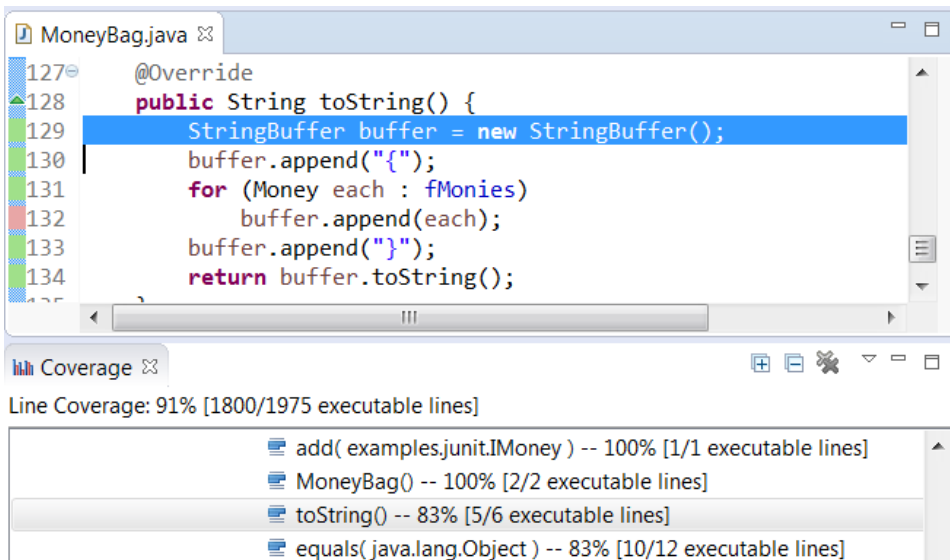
MoneyBag.java ☒

127 @Override
128 public String toString() {
129 StringBuffer buffer = new StringBuffer();
130 buffer.append("{");
131 for (Money each : fMonies)
132 buffer.append(each);
133 buffer.append("}");
134 return buffer.toString();

III

Coverage ☒

Line Coverage: 91% [1800/1975 executable lines]

add( examples.junit.IMoney ) -- 100% [1/1 executable lines]
MoneyBag() -- 100% [2/2 executable lines]
toString() -- 83% [5/6 executable lines]
equals( java.lang.Object ) -- 83% [10/12 executable lines]